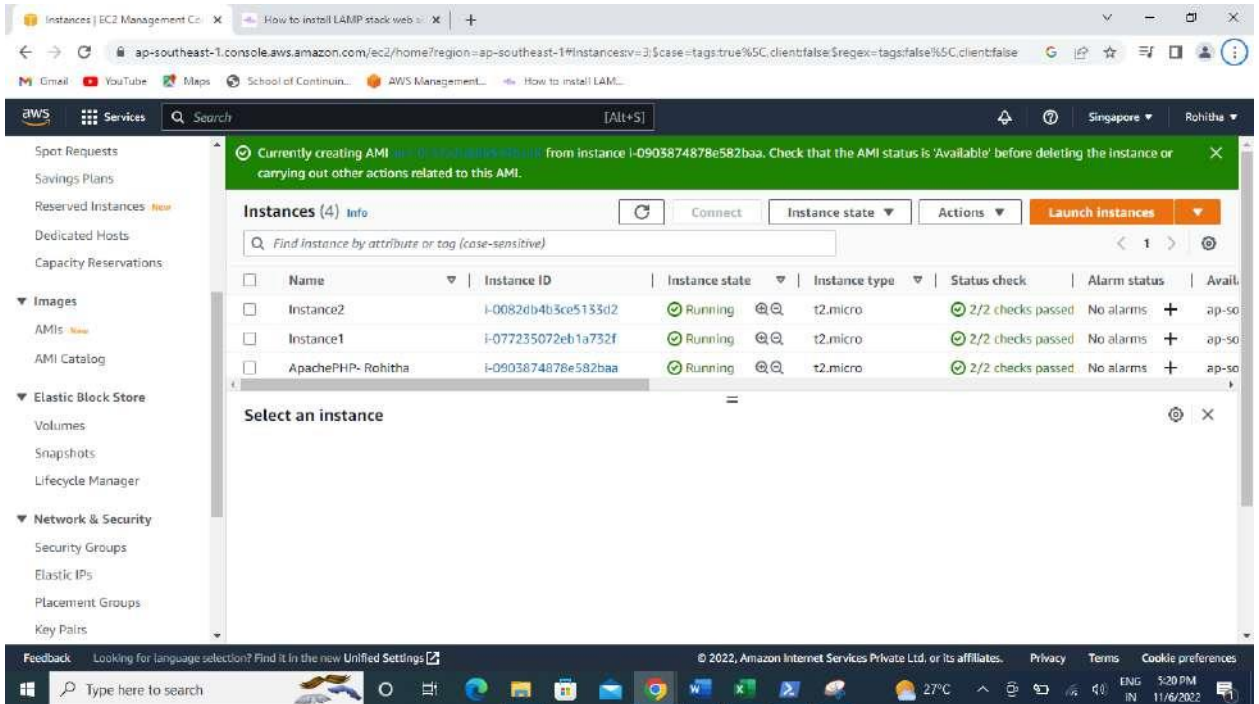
Instances | EC2 Management Co ×   How to install LAMP stack web s ×   +

ap-southeast-1.console.aws.amazon.com/ec2/home?region=ap-southeast-1#Instances:v=3;$case=tags:true%5C,client:false;$regex=tags:false%5C,client:false

Gmail   YouTube   Maps   School of Continuin...   AWS Management...   How to install LAM...

aws   Services   Search   [Alt+S]   Singapore ▼   Rohitha ▼

Spot Requests
Savings Plans
Reserved Instances New
Dedicated Hosts
Capacity Reservations
▼ Images
AMIs New
AMI Catalog
▼ Elastic Block Store
Volumes
Snapshots
Lifecycle Manager
▼ Network & Security
Security Groups
Elastic IPs
Placement Groups
Key Pairs

Currently creating AMI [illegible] from instance i-0903874878e582baa. Check that the AMI status is 'Available' before deleting the instance or carrying out other actions related to this AMI.

Instances (4) Info   Connect   Instance state ▼   Actions ▼   Launch instances ▼

Find instance by attribute or tag (case-sensitive)   < 1 >

| Name | Instance ID | Instance state | Instance type | Status check | Alarm status | Avail |
|---|---|---|---|---|---|---|
| Instance2 | i-0082db4b3ce5133d2 | Running | t2.micro | 2/2 checks passed | No alarms + | ap-so |
| Instance1 | i-077235072eb1a732f | Running | t2.micro | 2/2 checks passed | No alarms + | ap-so |
| ApachePHP- Rohitha | i-0903874878e582baa | Running | t2.micro | 2/2 checks passed | No alarms + | ap-so |

Select an instance

Feedback   Looking for language selection? Find it in the new Unified Settings   © 2022, Amazon Internet Services Private Ltd. or its affiliates.   Privacy   Terms   Cookie preferences

Type here to search   27°C   ENG IN   5:20 PM 11/6/2022